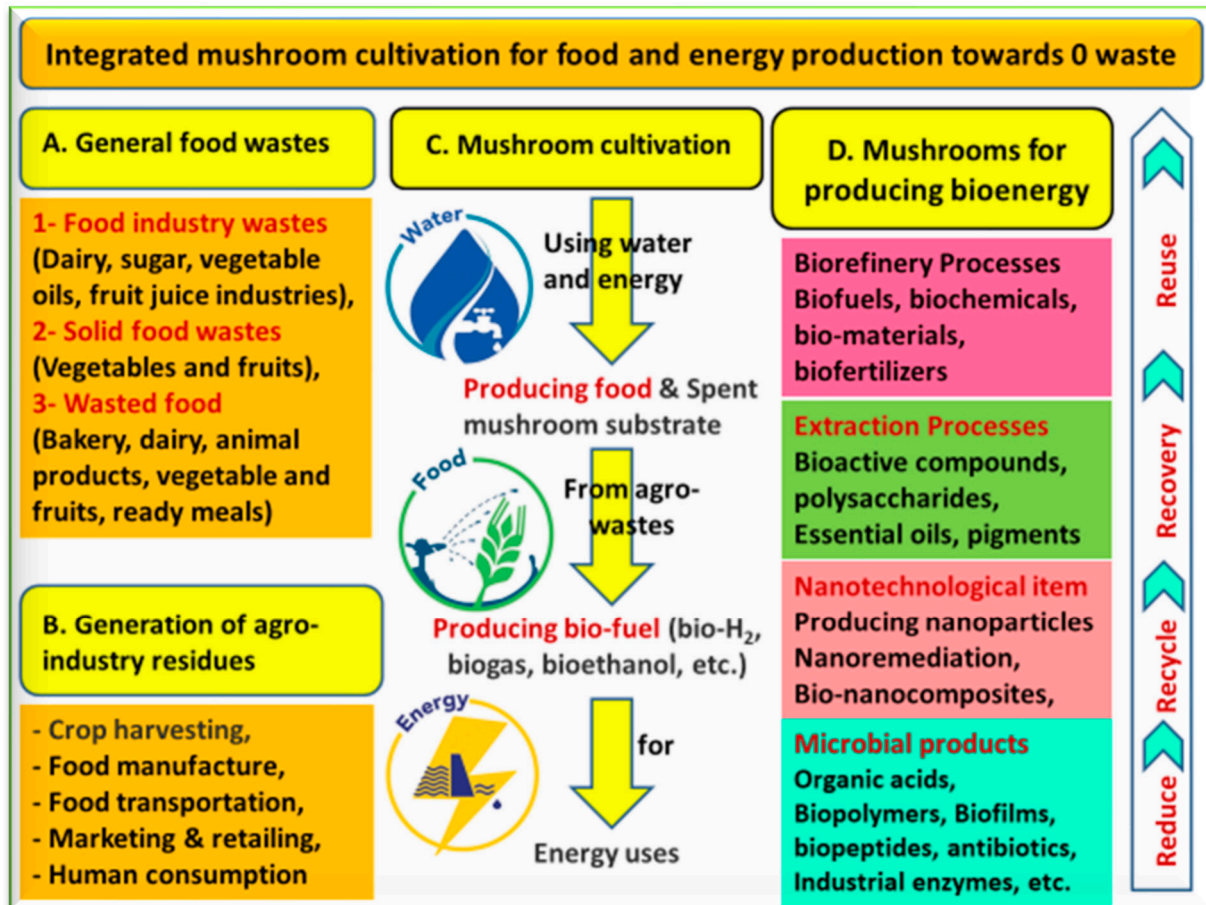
Integrated mushroom cultivation for food and energy production towards 0 waste

A. General food wastes

1- Food industry wastes (Dairy, sugar, vegetable oils, fruit juice industries),
2- Solid food wastes (Vegetables and fruits),
3- Wasted food (Bakery, dairy, animal products, vegetable and fruits, ready meals)

B. Generation of agro-industry residues

- Crop harvesting,
- Food manufacture,
- Food transportation,
- Marketing & retailing,
- Human consumption

C. Mushroom cultivation

Water

Using water and energy

Producing food & Spent mushroom substrate

Food

From agro-wastes

Producing bio-fuel (bio-$H_2$, biogas, bioethanol, etc.)

Energy

for

Energy uses

D. Mushrooms for producing bioenergy

Biorefinery Processes
Biofuels, biochemicals, bio-materials, biofertilizers

Extraction Processes
Bioactive compounds, polysaccharides, Essential oils, pigments

Nanotechnological item
Producing nanoparticles
Nanoremediation,
Bio-nanocomposites,

Microbial products
Organic acids, Biopolymers, Biofilms, biopeptides, antibiotics, Industrial enzymes, etc.

Reuse
Recovery
Recycle
Reduce